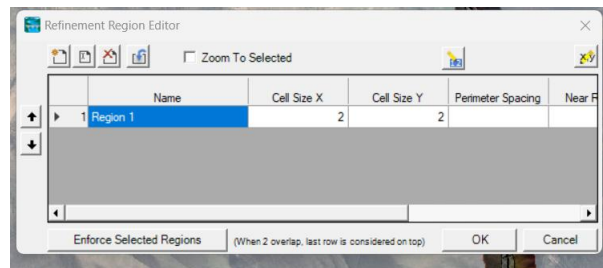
Refinement Region Editor

Zoom To Selected

| | Name | Cell Size X | Cell Size Y | Perimeter Spacing | Near F |
|---|---|---|---|---|---|
| 1 | Region 1 | 2 | 2 | | |

Enforce Selected Regions (When 2 overlap, last row is considered on top) OK Cancel